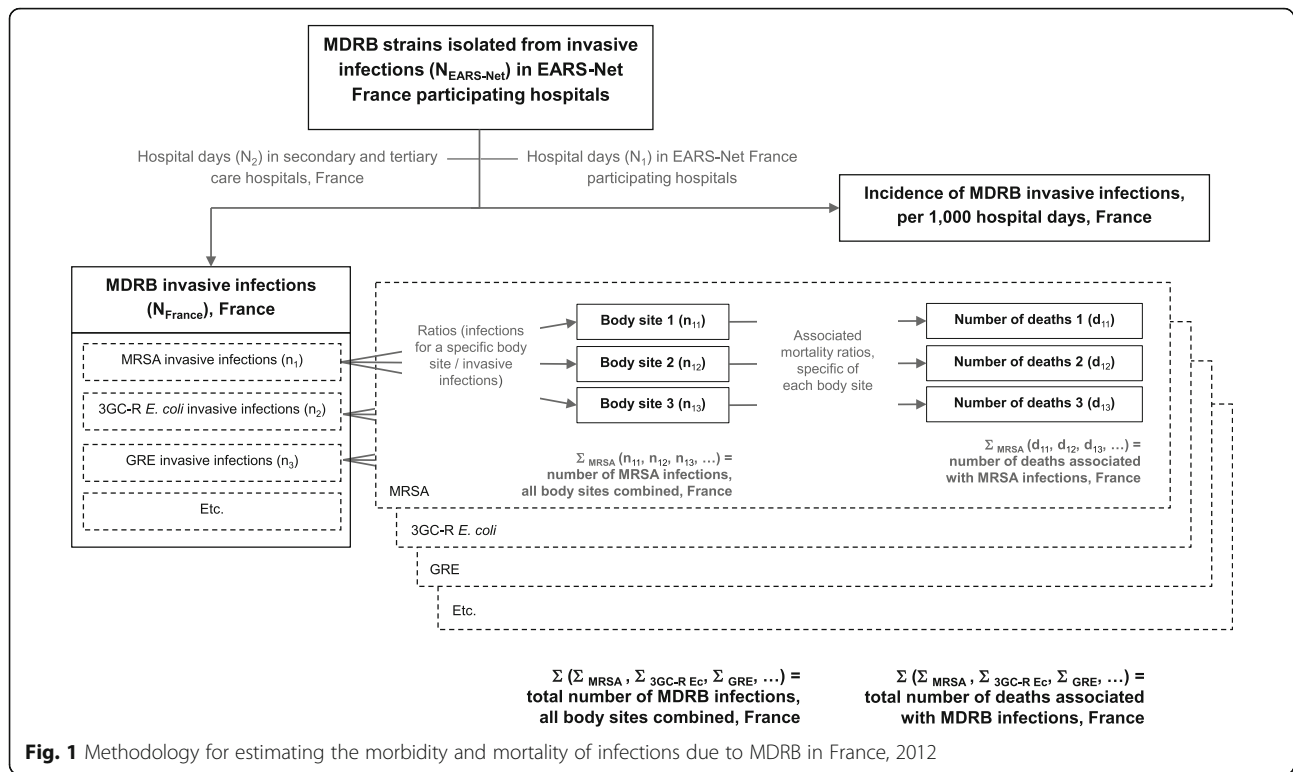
MDRB strains isolated from invasive infections ($N_{EARS\text{-}Net}$) in EARS-Net France participating hospitals

Hospital days ($N_2$) in secondary and tertiary care hospitals, France

Hospital days ($N_1$) in EARS-Net France participating hospitals

Incidence of MDRB invasive infections, per 1,000 hospital days, France

MDRB invasive infections ($N_{France}$), France

MRSA invasive infections ($n_1$)

3GC-R E. coli invasive infections ($n_2$)

GRE invasive infections ($n_3$)

Etc.

Ratios (infections for a specific body site / invasive infections)

Body site 1 ($n_{11}$)

Body site 2 ($n_{12}$)

Body site 3 ($n_{13}$)

Associated mortality ratios, specific of each body site

Number of deaths 1 ($d_{11}$)

Number of deaths 2 ($d_{12}$)

Number of deaths 3 ($d_{13}$)

$\Sigma_{MRSA}$ ($n_{11}$, $n_{12}$, $n_{13}$, …) = number of MRSA infections, all body sites combined, France

$\Sigma_{MRSA}$ ($d_{11}$, $d_{12}$, $d_{13}$, …) = number of deaths associated with MRSA infections, France

MRSA

3GC-R E. coli

GRE

Etc.

$\Sigma$ ($\Sigma_{MRSA}$, $\Sigma_{3GC\text{-}R\ Ec}$, $\Sigma_{GRE}$, …) = total number of MDRB infections, all body sites combined, France

$\Sigma$ ($\Sigma_{MRSA}$, $\Sigma_{3GC\text{-}R\ Ec}$, $\Sigma_{GRE}$, …) = total number of deaths associated with MDRB infections, France

Fig. 1 Methodology for estimating the morbidity and mortality of infections due to MDRB in France, 2012